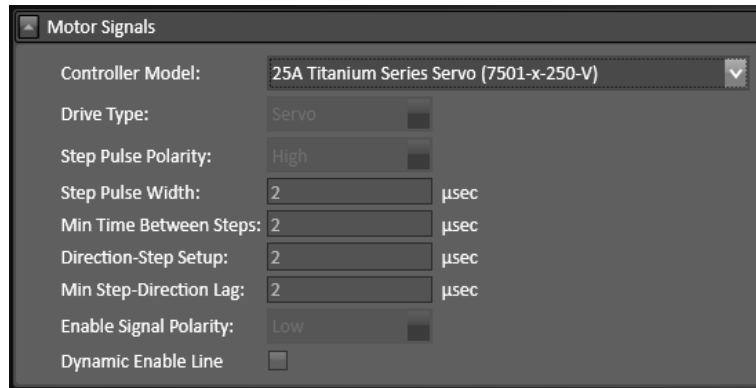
Motor Signals

Controller Model: 25A Titanium Series Servo (7501-x-250-V)

Drive Type: Servo

Step Pulse Polarity: High

Step Pulse Width: 2 µsec

Min Time Between Steps: 2 µsec

Direction-Step Setup: 2 µsec

Min Step-Direction Lag: 2 µsec

Enable Signal Polarity: Low

Dynamic Enable Line